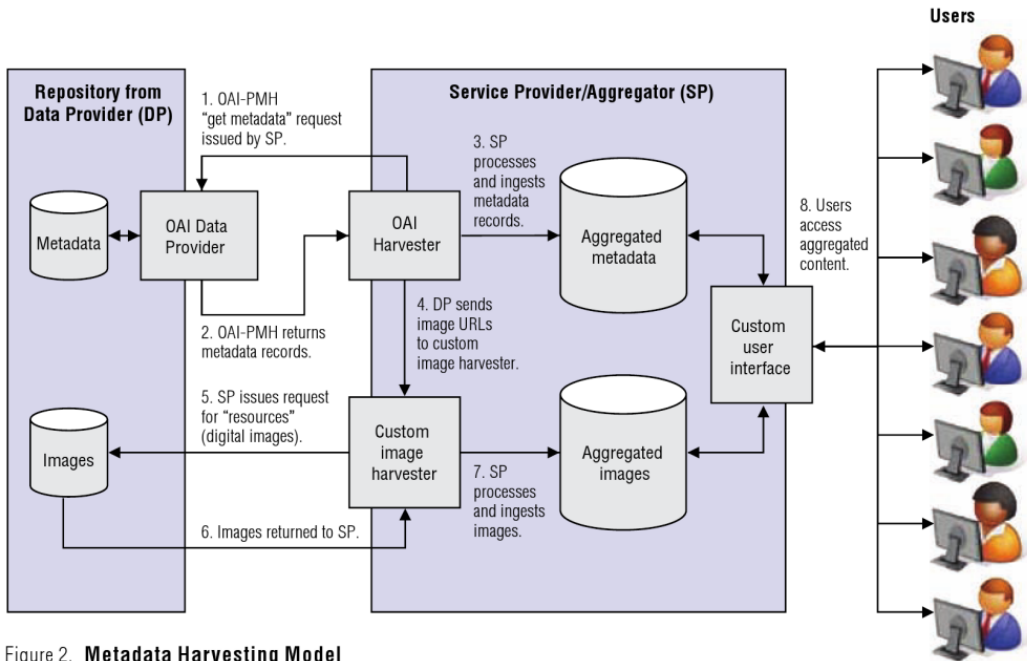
Users

Repository from Data Provider (DP)

1. OAI-PMH "get metadata" request issued by SP.

Service Provider/Aggregator (SP)

3. SP processes and ingests metadata records.

Metadata

OAI Data Provider

OAI Harvester

Aggregated metadata

8. Users access aggregated content.

4. DP sends image URLs to custom image harvester.

2. OAI-PMH returns metadata records.

Custom user interface

5. SP issues request for "resources" (digital images).

Images

Custom image harvester

Aggregated images

7. SP processes and ingests images.

6. Images returned to SP.

Figure 2. Metadata Harvesting Model